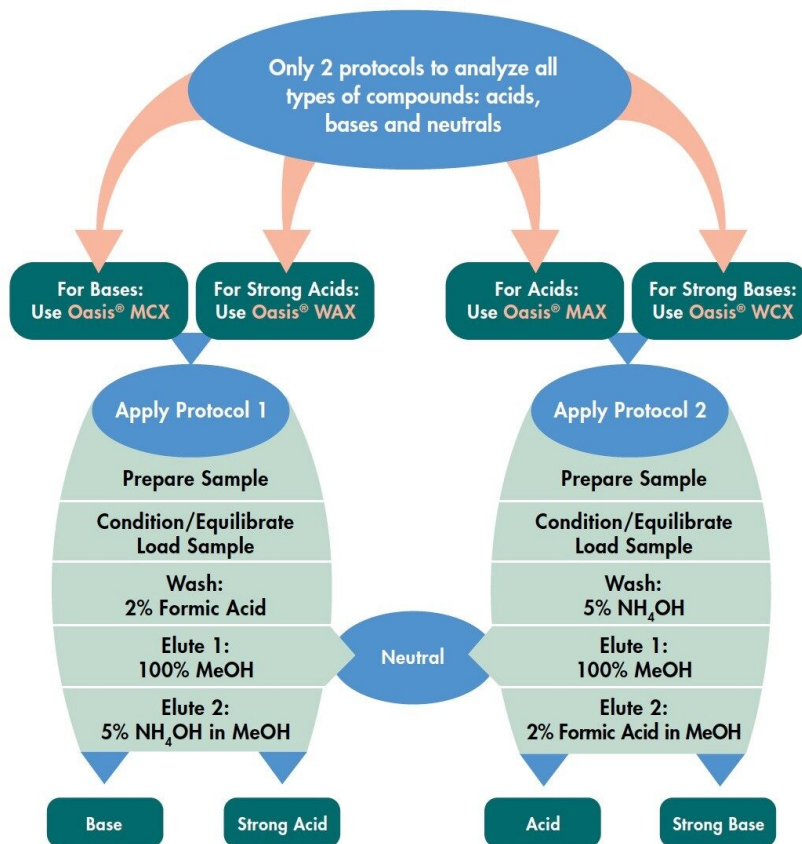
Only 2 protocols to analyze all types of compounds: acids, bases and neutrals

For Bases: Use Oasis® MCX

For Strong Acids: Use Oasis® WAX

For Acids: Use Oasis® MAX

For Strong Bases: Use Oasis® WCX

Apply Protocol 1

Prepare Sample

Condition/Equilibrate
Load Sample

Wash:
2% Formic Acid

Elute 1:
100% MeOH

Elute 2:
5% $NH_4OH$ in MeOH

Apply Protocol 2

Prepare Sample

Condition/Equilibrate
Load Sample

Wash:
5% $NH_4OH$

Elute 1:
100% MeOH

Elute 2:
2% Formic Acid in MeOH

Neutral

Base

Strong Acid

Acid

Strong Base